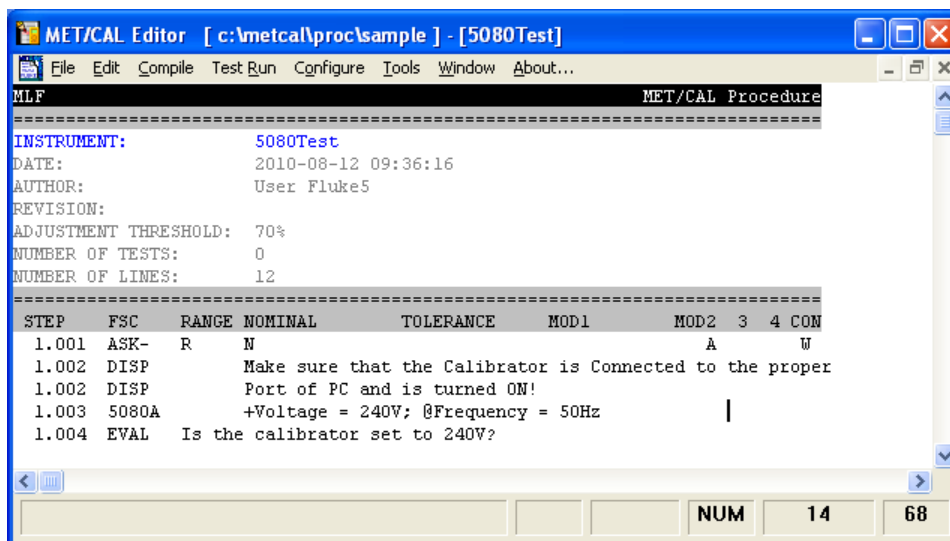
MET/CAL Editor [ c:\metcal\proc\sample ] - [5080Test]

File Edit Compile Test Run Configure Tools Window About...

MLF MET/CAL Procedure

=============================================================================

INSTRUMENT: 5080Test
DATE: 2010-08-12 09:36:16
AUTHOR: User Fluke5
REVISION:
ADJUSTMENT THRESHOLD: 70%
NUMBER OF TESTS: 0
NUMBER OF LINES: 12

=============================================================================

| STEP | FSC | RANGE | NOMINAL | TOLERANCE | MOD1 | MOD2 | 3 | 4 | CON |
|---|---|---|---|---|---|---|---|---|---|
| 1.001 | ASK- | R | N | | | A | | | W |
| 1.002 | DISP | | Make sure that the Calibrator is Connected to the proper | | | | | | |
| 1.002 | DISP | | Port of PC and is turned ON! | | | | | | |
| 1.003 | 5080A | | +Voltage = 240V; @Frequency = 50Hz | | | | | | |
| 1.004 | EVAL | | Is the calibrator set to 240V? | | | | | | |

NUM 14 68